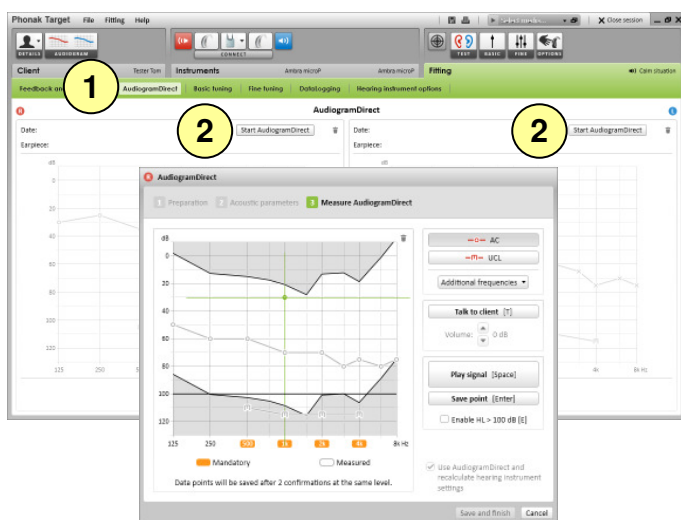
Phonak Target File Fitting Help

Close session

DETAILS AUDIOGRAM

CONNECT

TEST BASIC FINE OPTIONS

Client Tester Tom

Instruments Ambra microP Ambra microP

Fitting

Calm situation

Feedback an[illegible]

1

AudiogramDirect

Basic tuning

Fine tuning

Datalogging

Hearing instrument options

AudiogramDirect

2

Date:

Start AudiogramDirect

Earpiece:

2

Date:

Start AudiogramDirect

Earpiece:

dB

20

40

60

80

100

120

125

250

AudiogramDirect

1 Preparation

2 Acoustic parameters

3 Measure AudiogramDirect

dB

0

20

40

60

80

100

120

125 250 500 1k 2k 4k 8k Hz

AC

UCL

Additional frequencies

Talk to client [T]

Volume: 0 dB

Play signal [Space]

Save point [Enter]

Enable HL > 100 dB [E]

Mandatory

Measured

Data points will be saved after 2 confirmations at the same level.

Use AudiogramDirect and recalculate hearing instrument settings

Save and finish

Cancel

4k

8k Hz